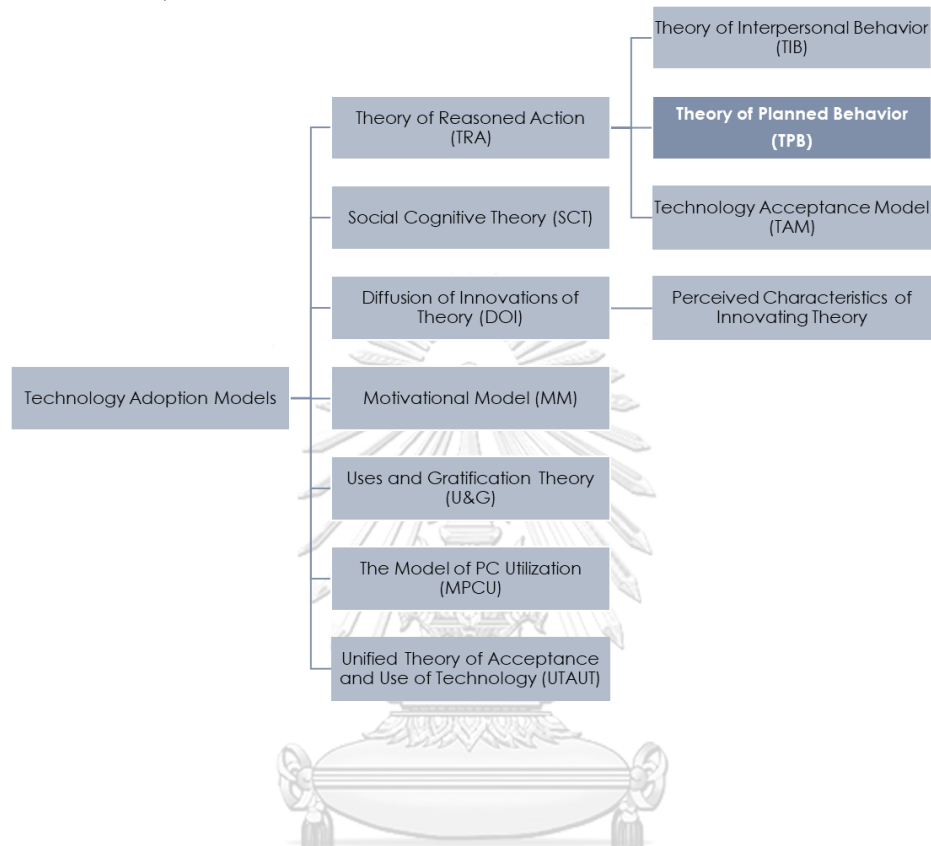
Technology Adoption Models

Theory of Reasoned Action (TRA)

Theory of Interpersonal Behavior (TIB)

Theory of Planned Behavior (TPB)

Technology Acceptance Model (TAM)

Social Cognitive Theory (SCT)

Diffusion of Innovations of Theory (DOI)

Perceived Characteristics of Innovating Theory

Motivational Model (MM)

Uses and Gratification Theory (U&G)

The Model of PC Utilization (MPCU)

Unified Theory of Acceptance and Use of Technology (UTAUT)